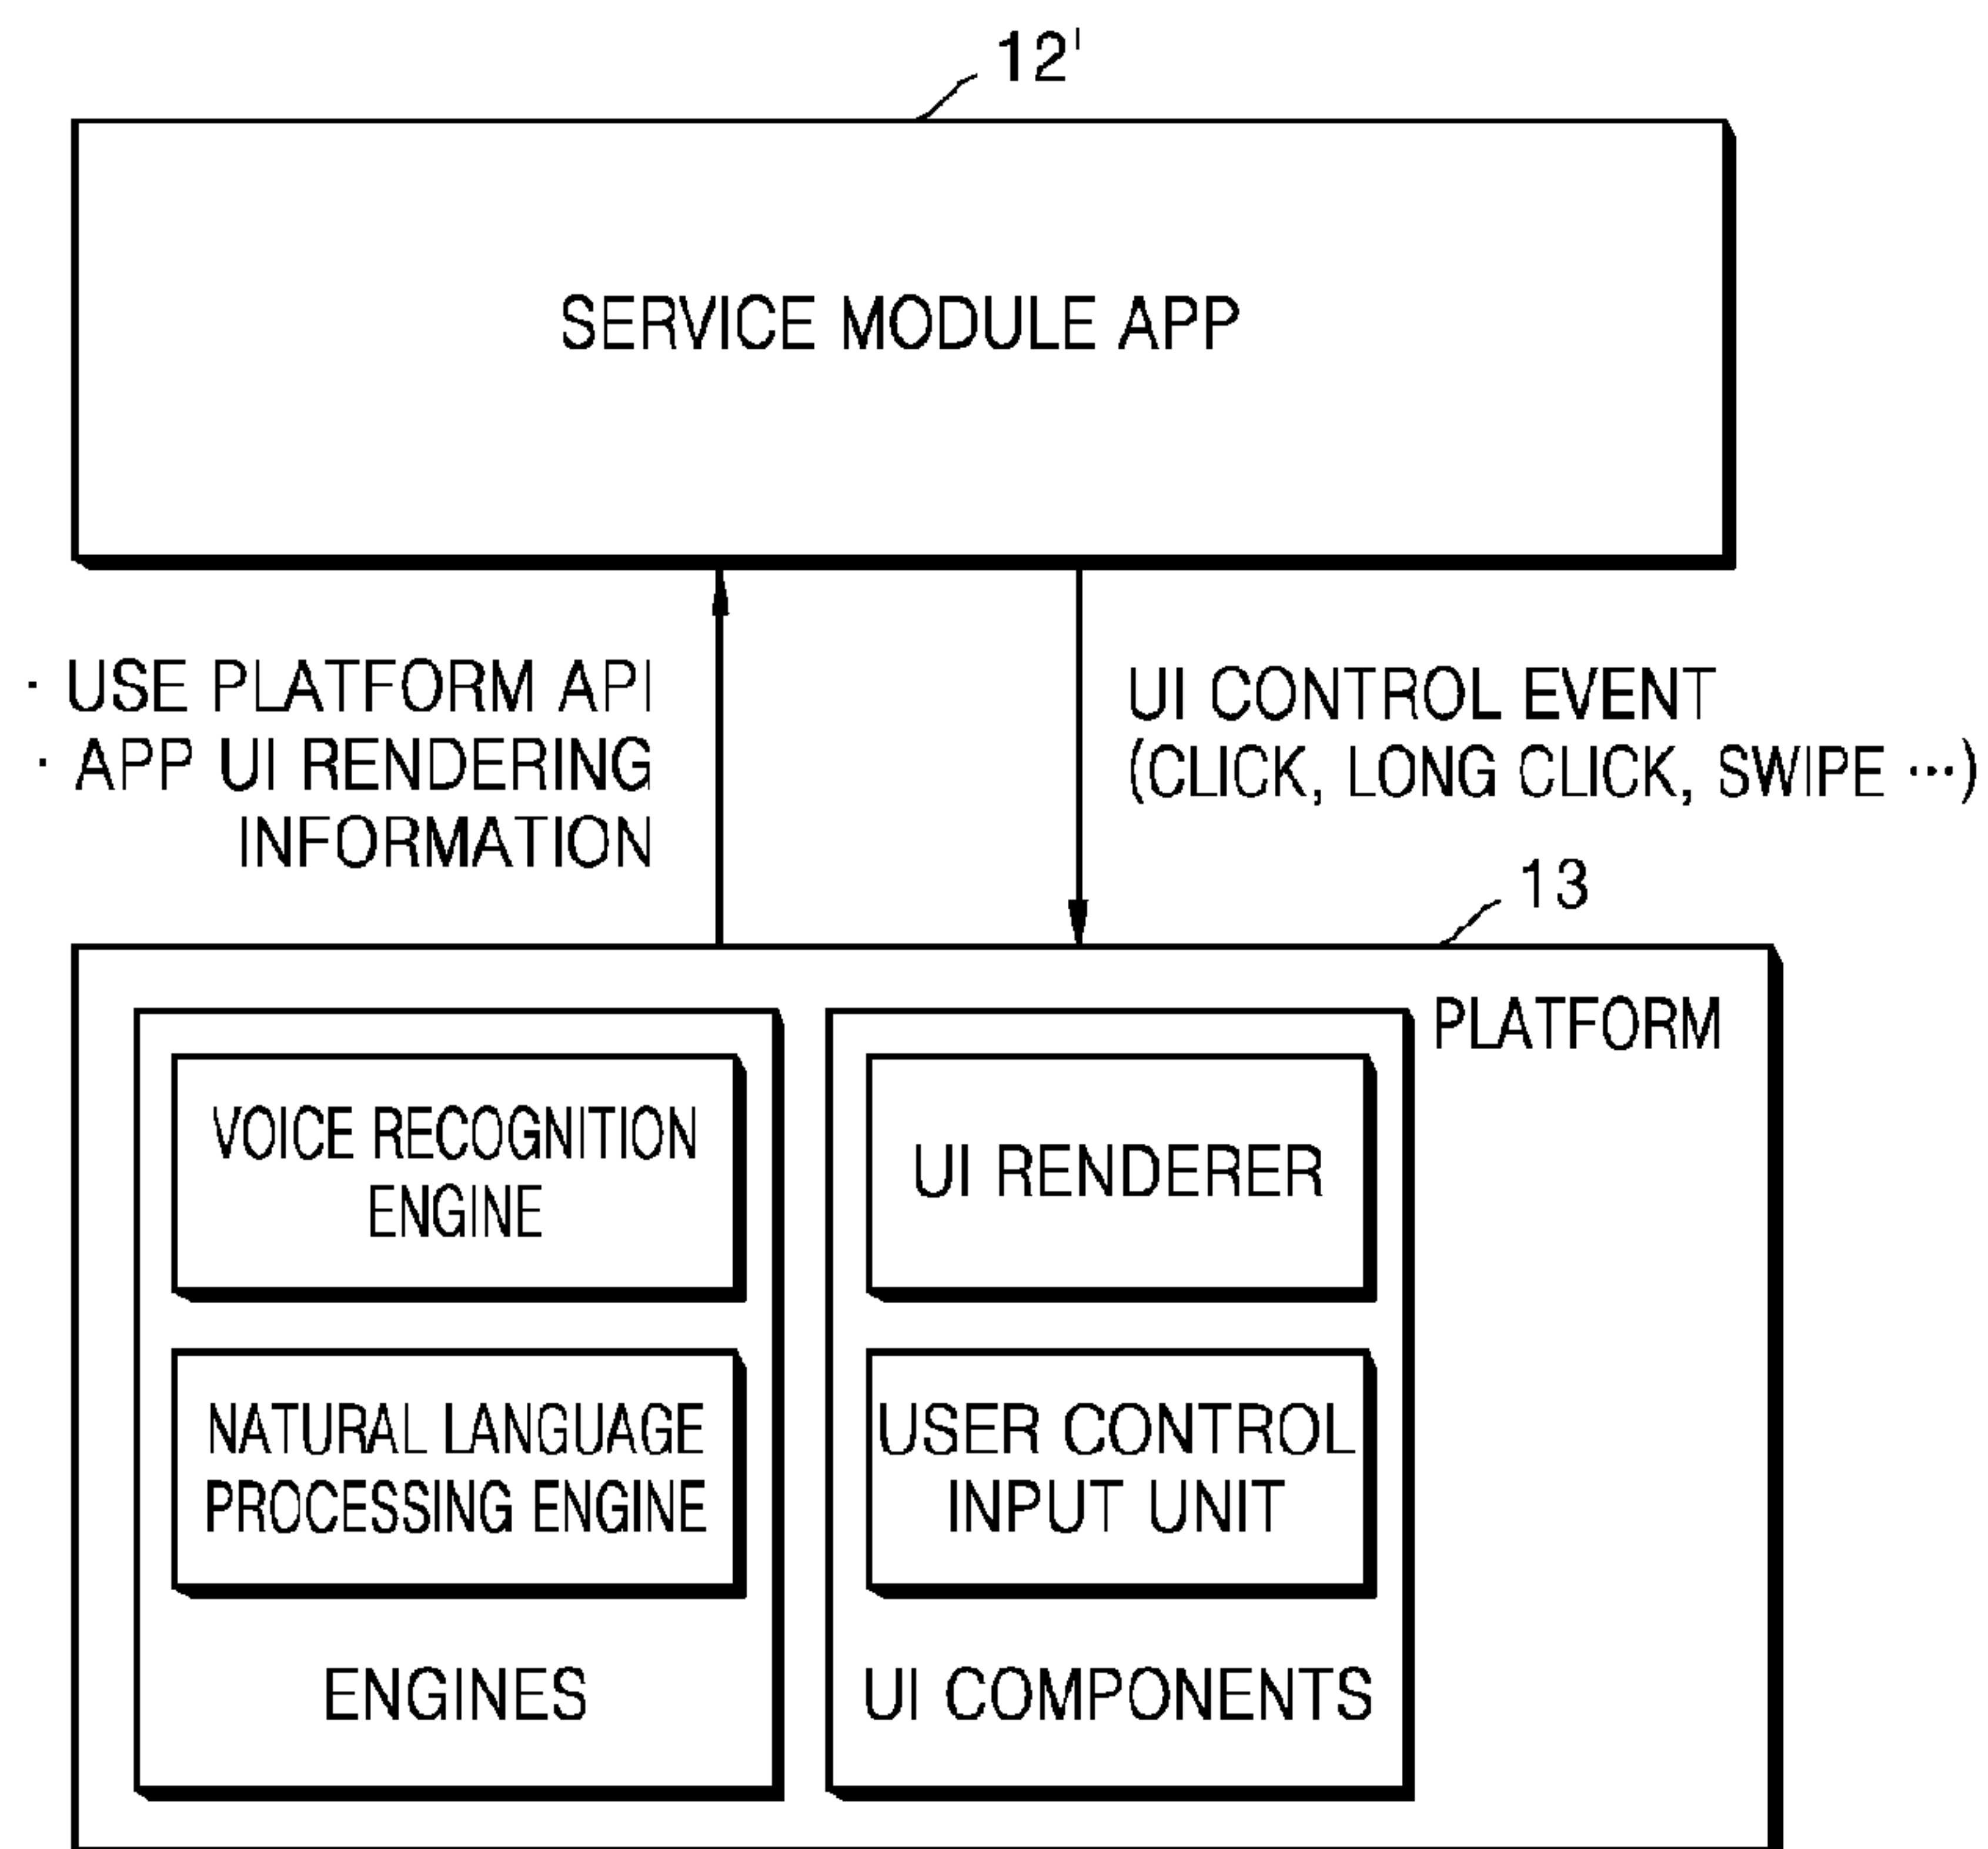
12'

SERVICE MODULE APP

· USE PLATFORM API
· APP UI RENDERING INFORMATION

UI CONTROL EVENT
(CLICK, LONG CLICK, SWIPE ···)

13

PLATFORM

VOICE RECOGNITION ENGINE

NATURAL LANGUAGE PROCESSING ENGINE

ENGINES

UI RENDERER

USER CONTROL INPUT UNIT

UI COMPONENTS